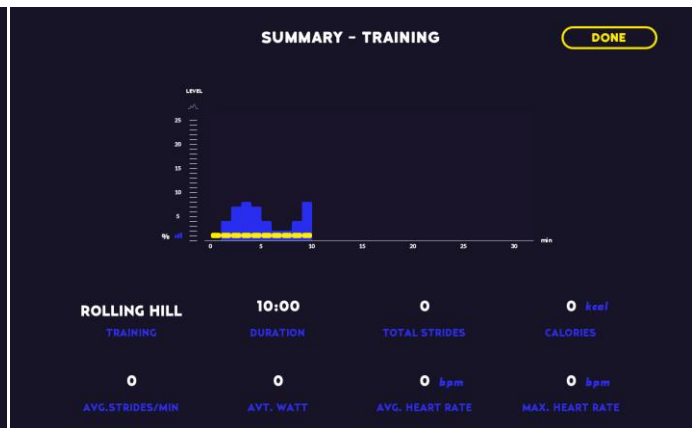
SUMMARY - TRAINING

DONE

LEVEL
25
20
15
10
5
% ull
0 5 10 15 20 25 30 min

ROLLING HILL
TRAINING

10:00
DURATION

0
TOTAL STRIDES

0 kcal
CALORIES

0
AVG.STRIDES/MIN

0
AVT. WATT

0 bpm
AVG. HEART RATE

0 bpm
MAX. HEART RATE